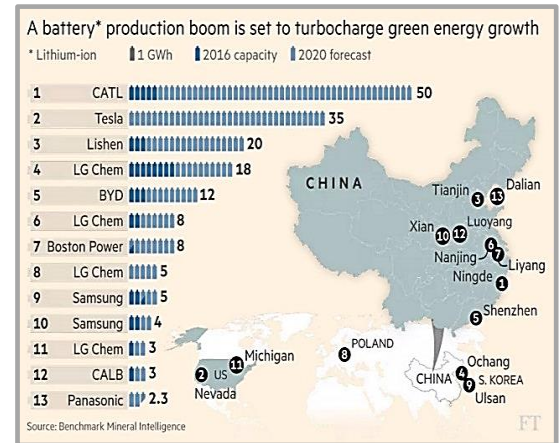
A battery* production boom is set to turbocharge green energy growth

* Lithium-ion 1 GWh 2016 capacity 2020 forecast

| | | |
|---|---|---|
| 1 | CATL | 50 |
| 2 | Tesla | 35 |
| 3 | Lishen | 20 |
| 4 | LG Chem | 18 |
| 5 | BYD | 12 |
| 6 | LG Chem | 8 |
| 7 | Boston Power | 8 |
| 8 | LG Chem | 5 |
| 9 | Samsung | 5 |
| 10 | Samsung | 4 |
| 11 | LG Chem | 3 |
| 12 | CALB | 3 |
| 13 | Panasonic | 2.3 |

CHINA
Tianjin 3
13 Dalian
Xian 10 12 Luoyang
6 7 Nanjing
Liyang
1 Ningde
5 Shenzhen
8 POLAND
11 Michigan
2 US
Nevada
CHINA
Ochang 4
S. KOREA 9
Ulsan

Source: Benchmark Mineral Intelligence

FT